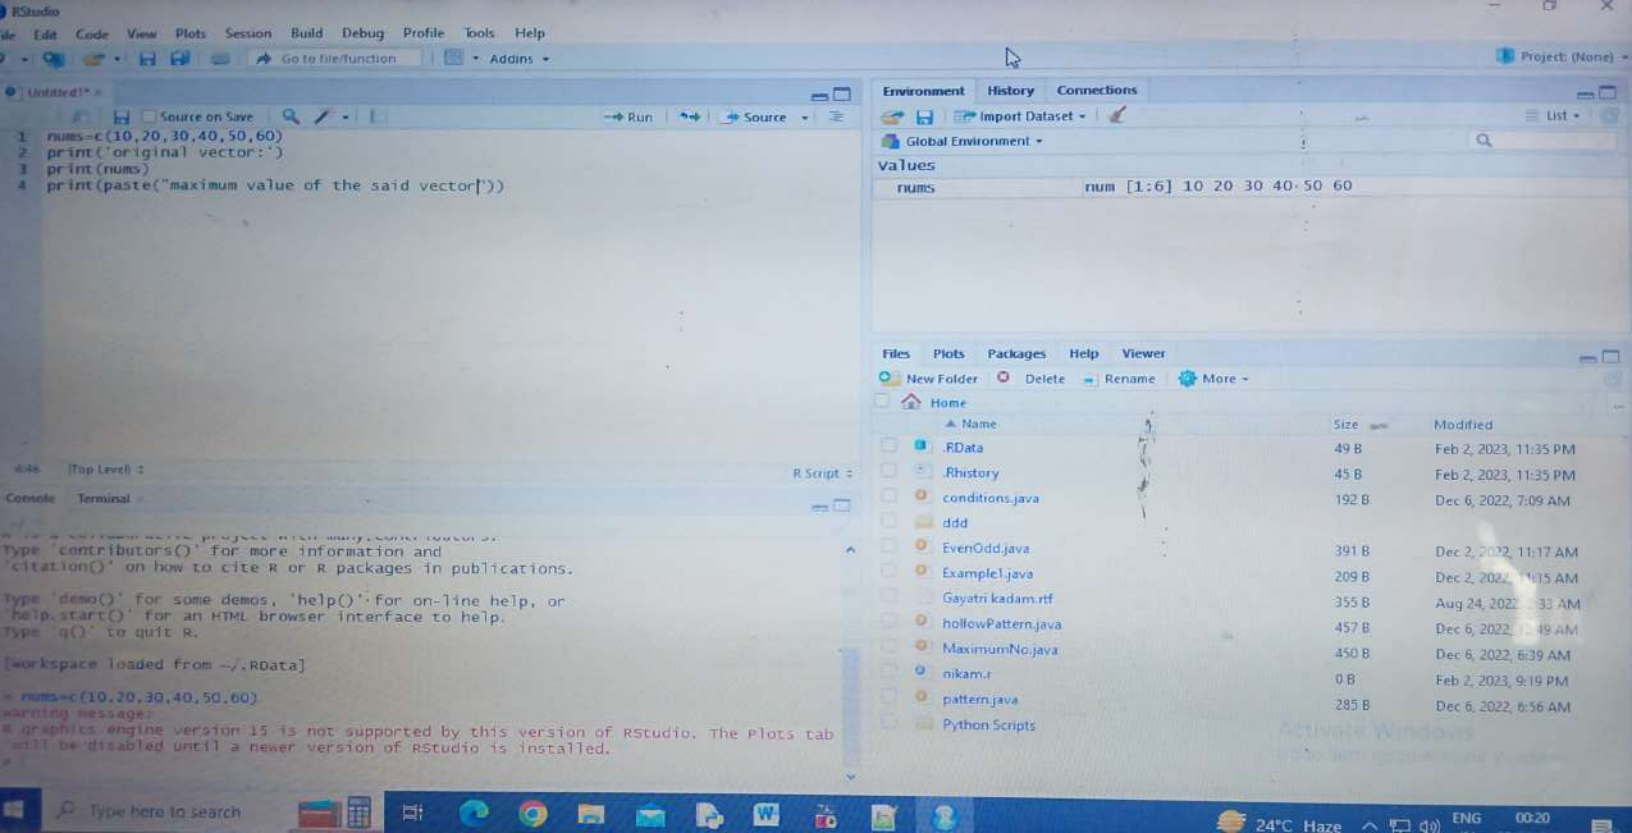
RStudio
ile Edit Code View Plots Session Build Debug Profile Tools Help
Go to file/function Addins
Project: (None)
Untitled1*
Source on Save Run Source
1 nums=c(10,20,30,40,50,60)
2 print('original vector:')
3 print(nums)
4 print(paste("maximum value of the said vector"))
4:46 (Top Level) R Script
Console Terminal
Type 'contributors()' for more information and
'citation()' on how to cite R or R packages in publications.

Type 'demo()' for some demos, 'help()' for on-line help, or
'help.start()' for an HTML browser interface to help.
Type 'q()' to quit R.

[Workspace loaded from ~/.RData]

> nums=c(10,20,30,40,50,60)
Warning message:
R graphics engine version 15 is not supported by this version of RStudio. The Plots tab
will be disabled until a newer version of RStudio is installed.
Environment History Connections
Import Dataset List
Global Environment
Values
nums num [1:6] 10 20 30 40 50 60
Files Plots Packages Help Viewer
New Folder Delete Rename More
Home

| Name | Size | Modified |
|---|---|---|
| .RData | 49 B | Feb 2, 2023, 11:35 PM |
| .Rhistory | 45 B | Feb 2, 2023, 11:35 PM |
| conditions.java | 192 B | Dec 6, 2022, 7:09 AM |
| ddd | | |
| EvenOdd.java | 391 B | Dec 2, 2022, 11:17 AM |
| Example1.java | 209 B | Dec 2, 2022, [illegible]15 AM |
| Gayatri kadam.rtf | 355 B | Aug 24, 2022 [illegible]33 AM |
| hollowPattern.java | 457 B | Dec 6, 2022, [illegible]49 AM |
| MaximumNo.java | 450 B | Dec 6, 2022, 6:39 AM |
| nikam.r | 0 B | Feb 2, 2023, 9:19 PM |
| pattern.java | 285 B | Dec 6, 2022, 6:56 AM |
| Python Scripts | | |

Activate Windows
Type here to search
24°C Haze ENG 00:20